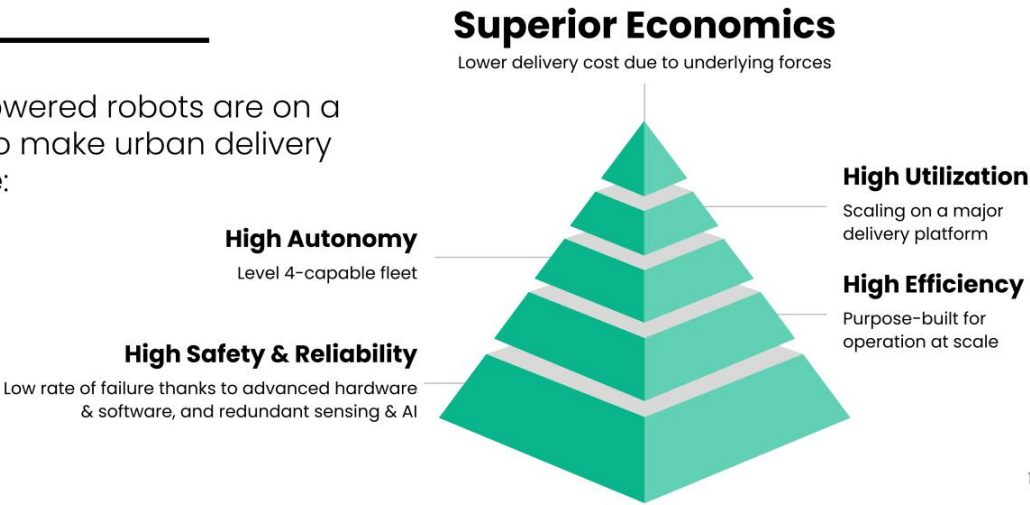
owered robots are on a
o make urban delivery
e:

Superior Economics
Lower delivery cost due to underlying forces

High Utilization
Scaling on a major delivery platform

High Autonomy
Level 4-capable fleet

High Efficiency
Purpose-built for operation at scale

High Safety & Reliability
Low rate of failure thanks to advanced hardware & software, and redundant sensing & AI